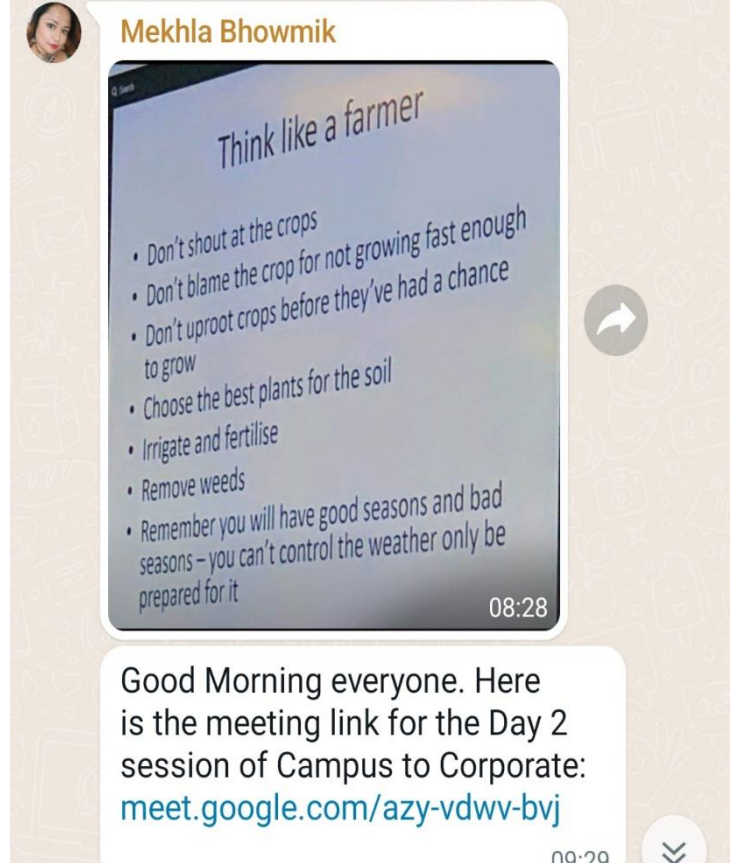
Mekhla Bhowmik

Search

Think like a farmer

• Don't shout at the crops
• Don't blame the crop for not growing fast enough
• Don't uproot crops before they've had a chance to grow
• Choose the best plants for the soil
• Irrigate and fertilise
• Remove weeds
• Remember you will have good seasons and bad seasons – you can't control the weather only be prepared for it

08:28

Good Morning everyone. Here is the meeting link for the Day 2 session of Campus to Corporate: meet.google.com/azy-vdwv-bvj

09:29